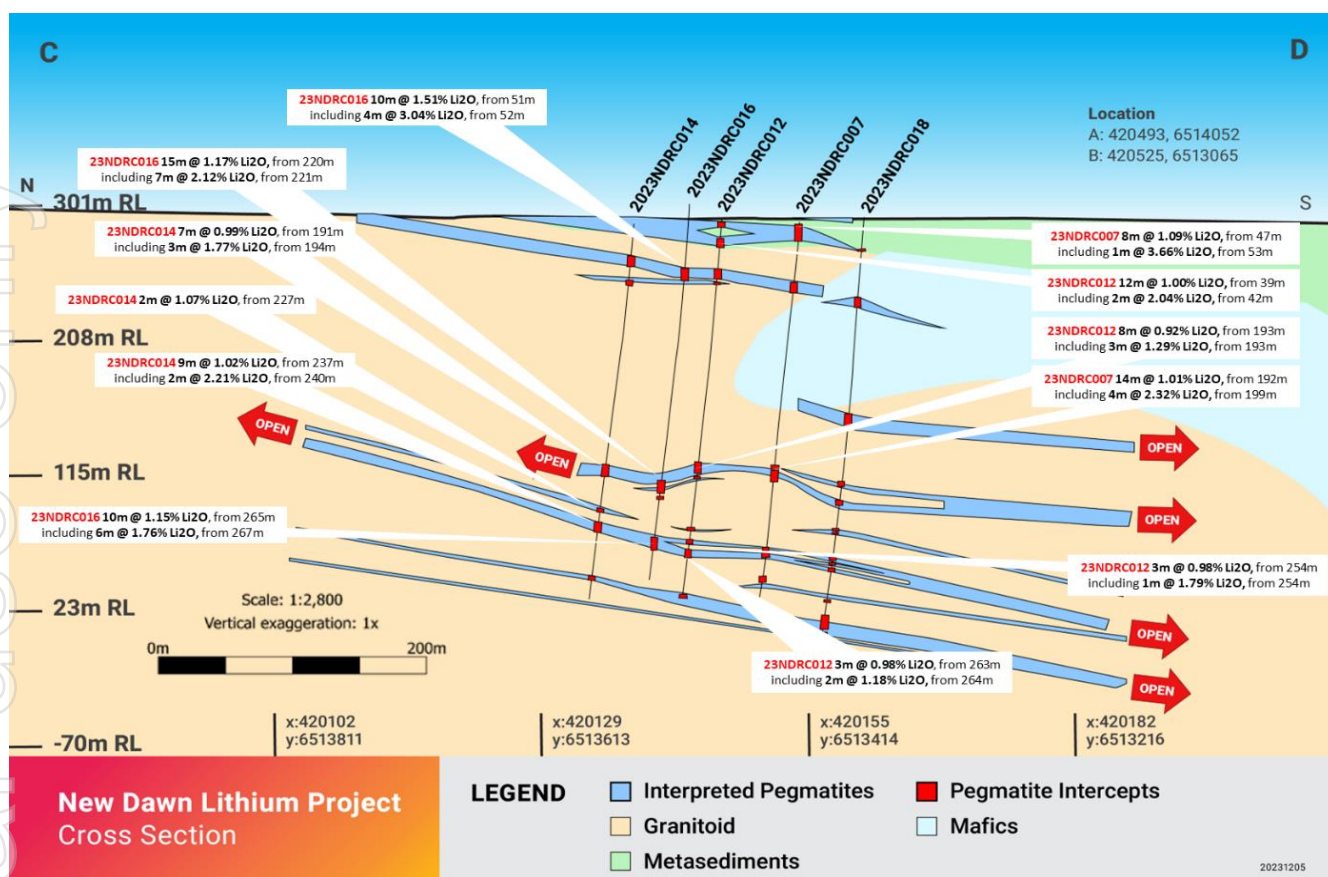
C

D

Location
A: 420493, 6514052
B: 420525, 6513065

23NDRC016 10m @ 1.51% Li2O, from 51m
including 4m @ 3.04% Li2O, from 52m

23NDRC016 15m @ 1.17% Li2O, from 220m
including 7m @ 2.12% Li2O, from 221m

2023NDRC014
2023NDRC016
2023NDRC012
2023NDRC007
2023NDRC018

N

S

301m RL

23NDRC014 7m @ 0.99% Li2O, from 191m
including 3m @ 1.77% Li2O, from 194m

23NDRC007 8m @ 1.09% Li2O, from 47m
including 1m @ 3.66% Li2O, from 53m

23NDRC012 12m @ 1.00% Li2O, from 39m
including 2m @ 2.04% Li2O, from 42m

23NDRC014 2m @ 1.07% Li2O, from 227m

208m RL

23NDRC012 8m @ 0.92% Li2O, from 193m
including 3m @ 1.29% Li2O, from 193m

23NDRC014 9m @ 1.02% Li2O, from 237m
including 2m @ 2.21% Li2O, from 240m

23NDRC007 14m @ 1.01% Li2O, from 192m
including 4m @ 2.32% Li2O, from 199m

OPEN

OPEN

OPEN

115m RL

OPEN

23NDRC016 10m @ 1.15% Li2O, from 265m
including 6m @ 1.76% Li2O, from 267m

23NDRC012 3m @ 0.98% Li2O, from 254m
including 1m @ 1.79% Li2O, from 254m

23m RL

Scale: 1:2,800
Vertical exaggeration: 1x

0m
200m

OPEN

23NDRC012 3m @ 0.98% Li2O, from 263m
including 2m @ 1.18% Li2O, from 264m

OPEN

-70m RL

x:420102
y:6513811

x:420129
y:6513613

x:420155
y:6513414

x:420182
y:6513216

New Dawn Lithium Project
Cross Section

LEGEND
Interpreted Pegmatites
Granitoid
Metasediments
Pegmatite Intercepts
Mafics

20231205